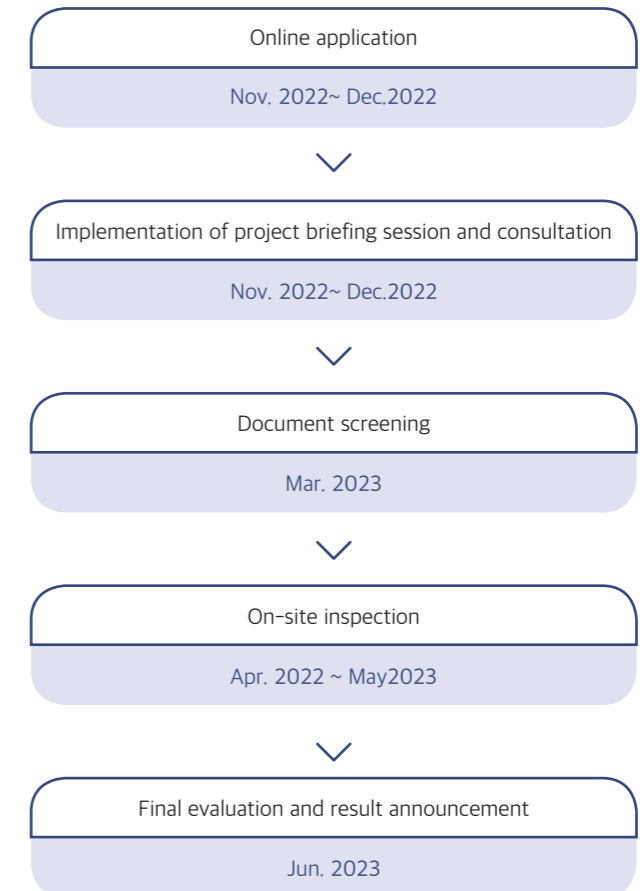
Online application

Nov. 2022~ Dec.2022

Implementation of project briefing session and consultation

Nov. 2022~ Dec.2022

Document screening

Mar. 2023

On-site inspection

Apr. 2022 ~ May2023

Final evaluation and result announcement

Jun. 2023